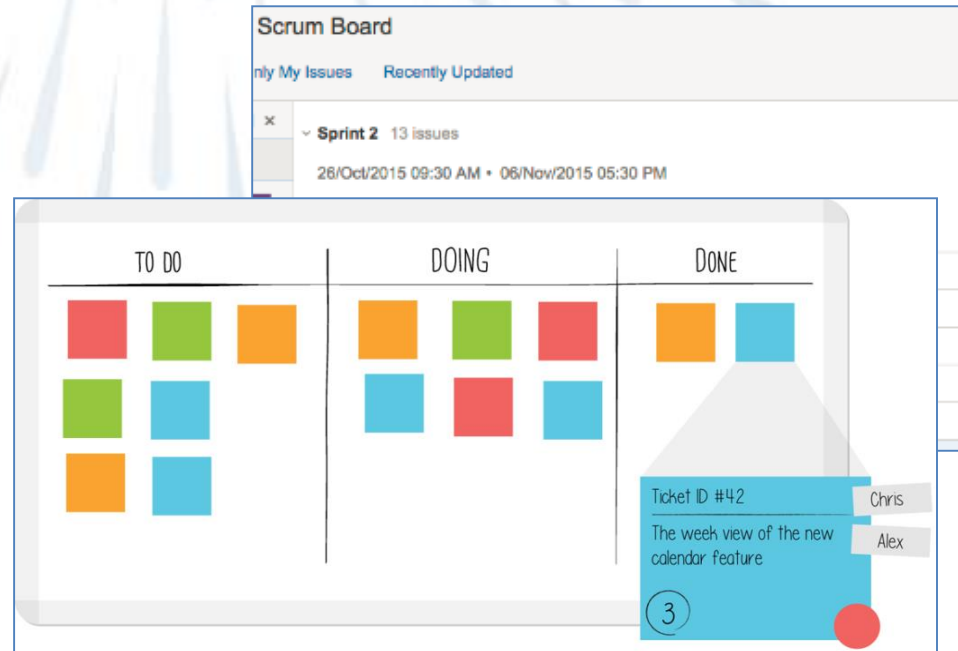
Scrum Board

nly My Issues Recently Updated

×

Sprint 2 13 issues

26/Oct/2015 09:30 AM • 06/Nov/2015 05:30 PM

TO DO

DOING

DONE

Ticket ID #42

Chris

Alex

The week view of the new calendar feature

3